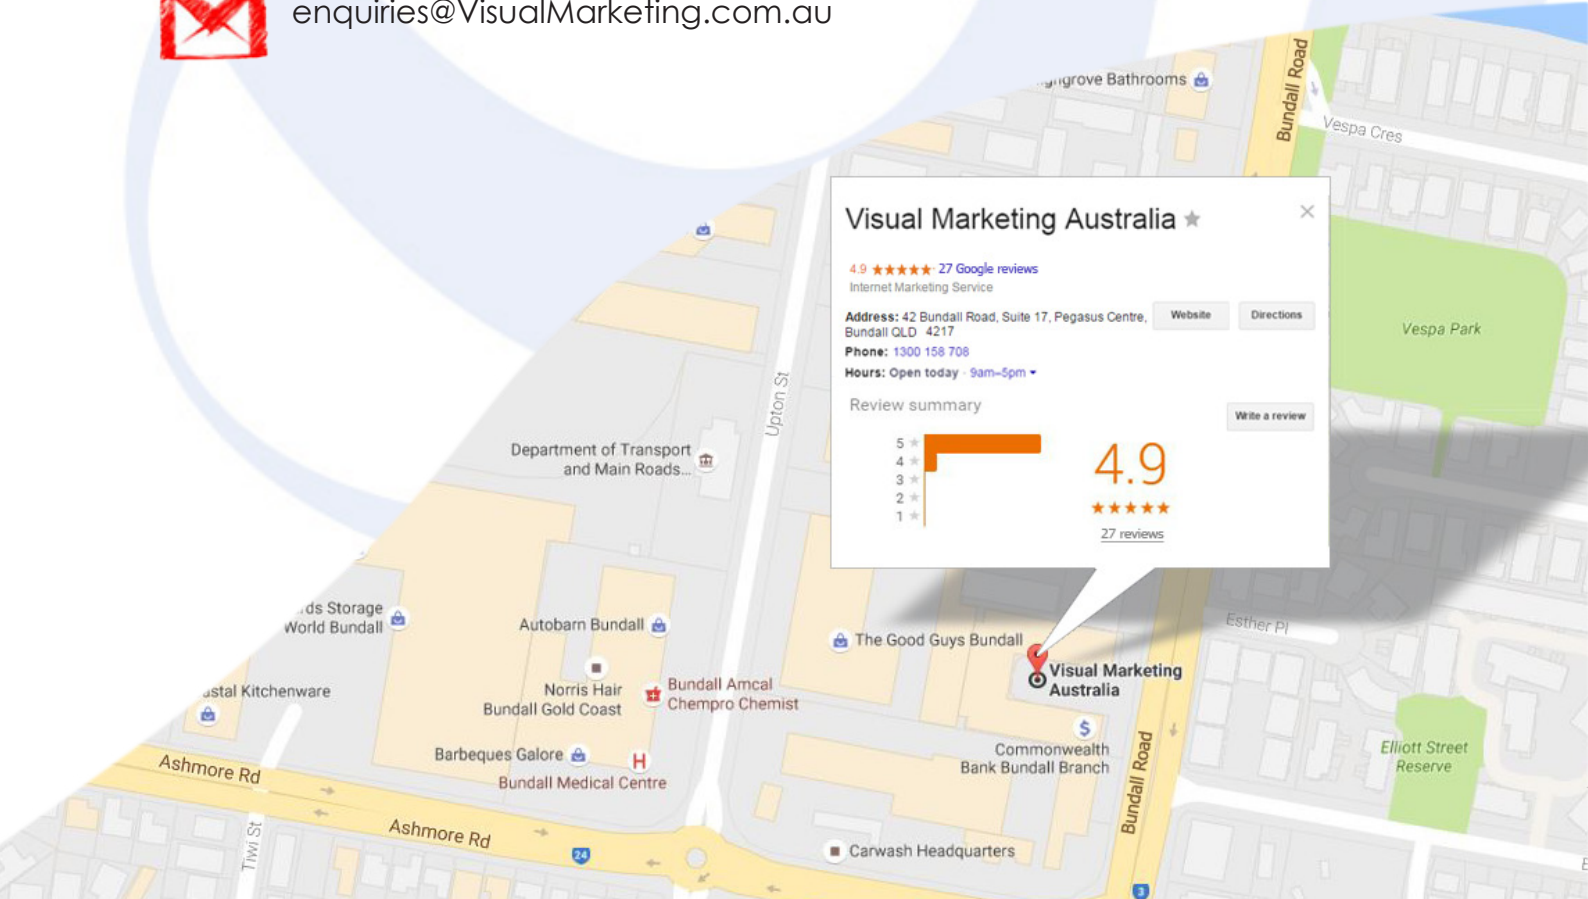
enquiries@VisualMarketing.com.au

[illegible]grove Bathrooms

Bundall Road

Vespa Cres

Visual Marketing Australia

4.9 ★★★★★ 27 Google reviews
Internet Marketing Service

Address: 42 Bundall Road, Suite 17, Pegasus Centre, Bundall QLD 4217

Website

Directions

Phone: 1300 158 708

Hours: Open today · 9am–5pm

Review summary

Write a review

5
4
3
2
1

4.9
★★★★★
27 reviews

Vespa Park

Upton St

Department of Transport and Main Roads...

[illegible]ds Storage World Bundall

Autobarn Bundall

The Good Guys Bundall

Esther Pl

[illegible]stal Kitchenware

Norris Hair Bundall Gold Coast

Bundall Amcal Chempro Chemist

Visual Marketing Australia

Commonwealth Bank Bundall Branch

Elliott Street Reserve

Barbeques Galore

Bundall Medical Centre

Ashmore Rd

Ashmore Rd

Tiwi St

24

Bundall Road

Carwash Headquarters

3